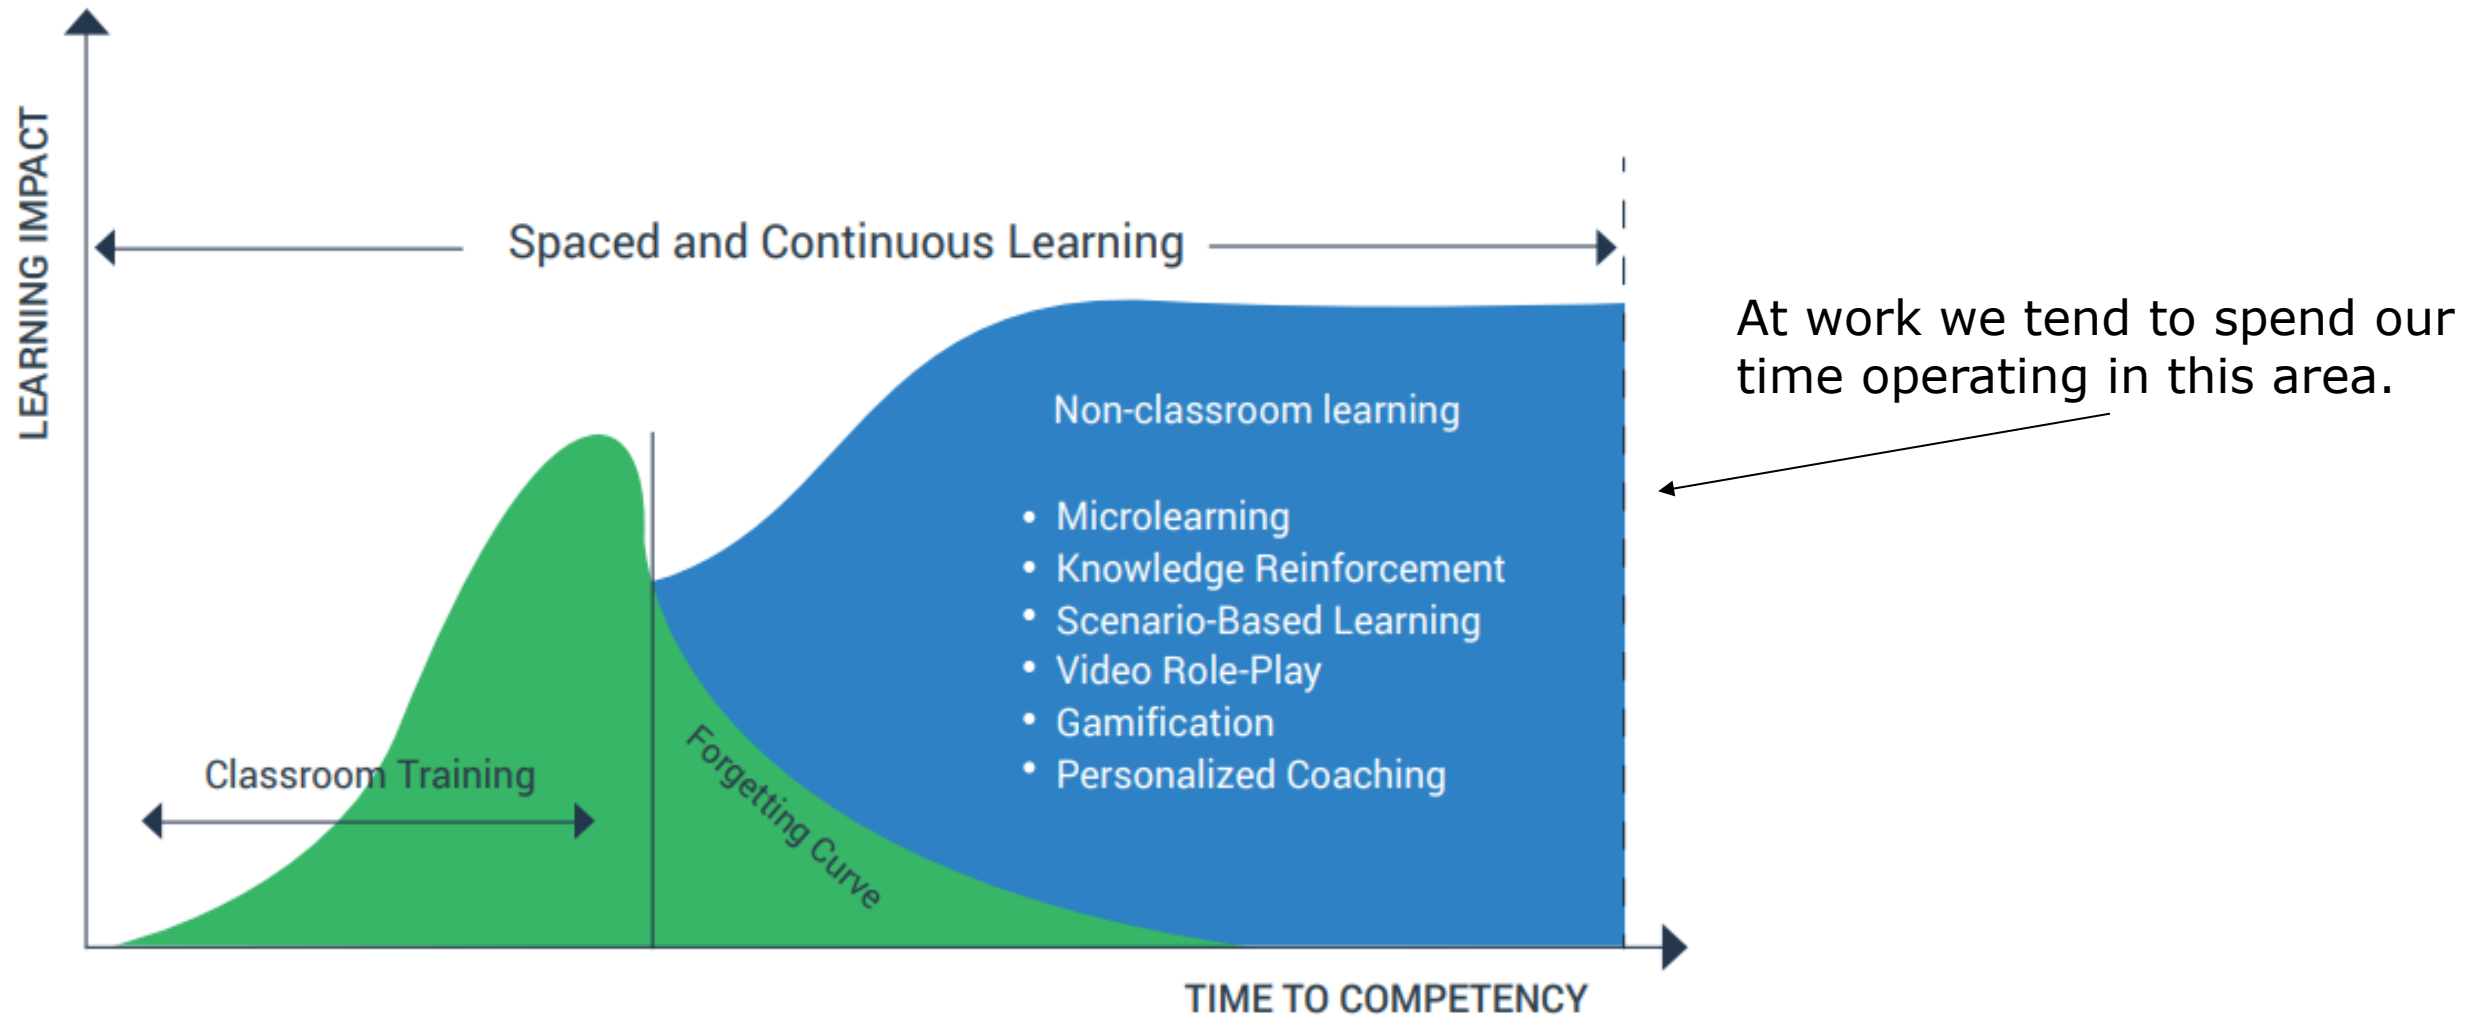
LEARNING IMPACT

Spaced and Continuous Learning

At work we tend to spend our time operating in this area.

Non-classroom learning

- Microlearning
- Knowledge Reinforcement
- Scenario-Based Learning
- Video Role-Play
- Gamification
- Personalized Coaching

Classroom Training

Forgetting Curve

TIME TO COMPETENCY